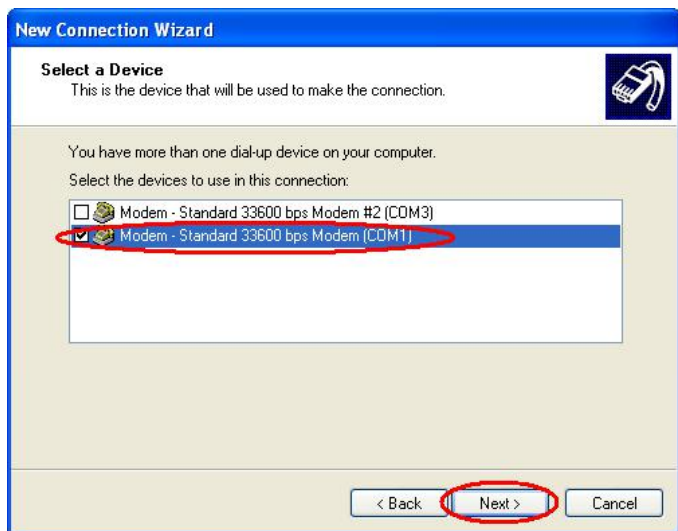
New Connection Wizard

Select a Device
This is the device that will be used to make the connection.

You have more than one dial-up device on your computer.

Select the devices to use in this connection:

Modem - Standard 33600 bps Modem #2 (COM3)
Modem - Standard 33600 bps Modem (COM1)

< Back
Next >
Cancel